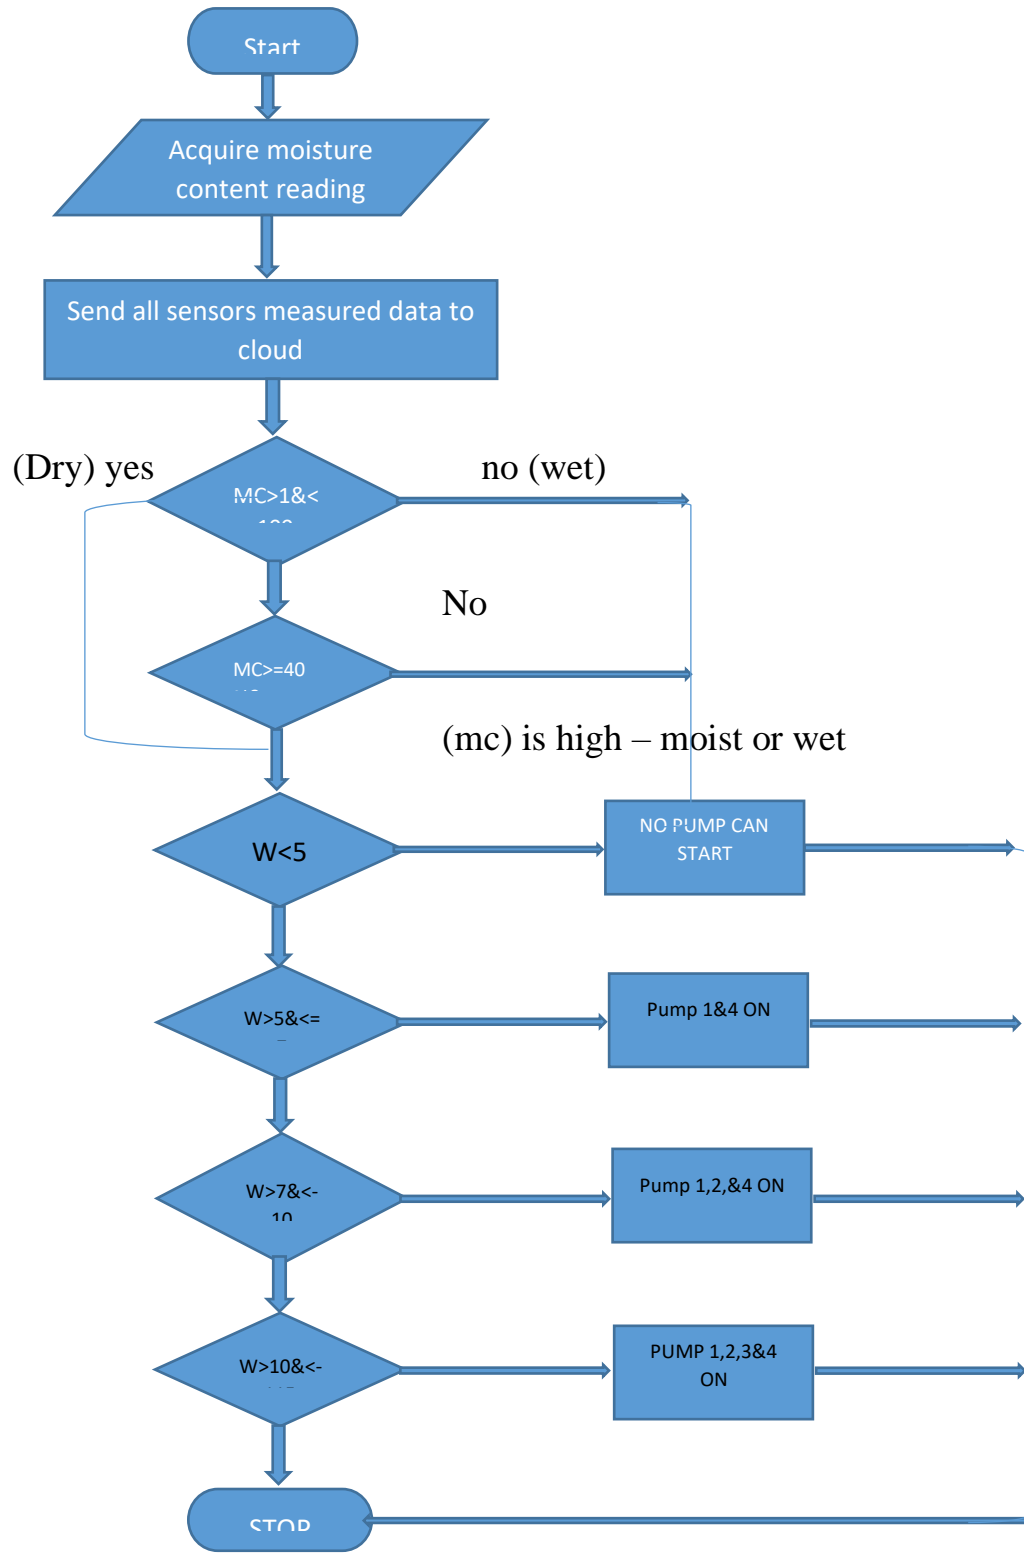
Start

Acquire moisture content reading

Send all sensors measured data to cloud

(Dry) yes

no (wet)

MC>1&< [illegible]

No

MC>=40 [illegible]

(mc) is high – moist or wet

W<5

NO PUMP CAN START

W>5&<= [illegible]

Pump 1&4 ON

W>7&<- 10

Pump 1,2,&4 ON

W>10&<- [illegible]

PUMP 1,2,3&4 ON

STOP